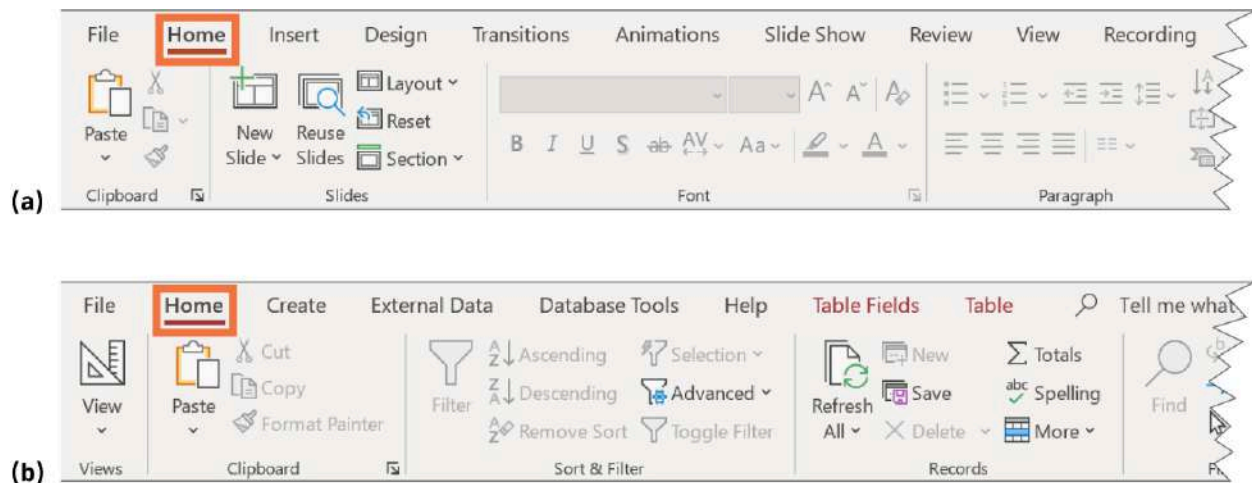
File Home Insert Design Transitions Animations Slide Show Review View Recording

Paste

New Slide

Reuse Slides

Layout

Reset

Section

B I U S ab AV Aa A

Clipboard

Slides

Font

Paragraph

(a)

File Home Create External Data Database Tools Help Table Fields Table Tell me what

View

Paste

Cut

Copy

Format Painter

Filter

Ascending

Descending

Remove Sort

Selection

Advanced

Toggle Filter

Refresh All

New

Save

Delete

Totals

Spelling

More

Find

Views

Clipboard

Sort & Filter

Records

(b)